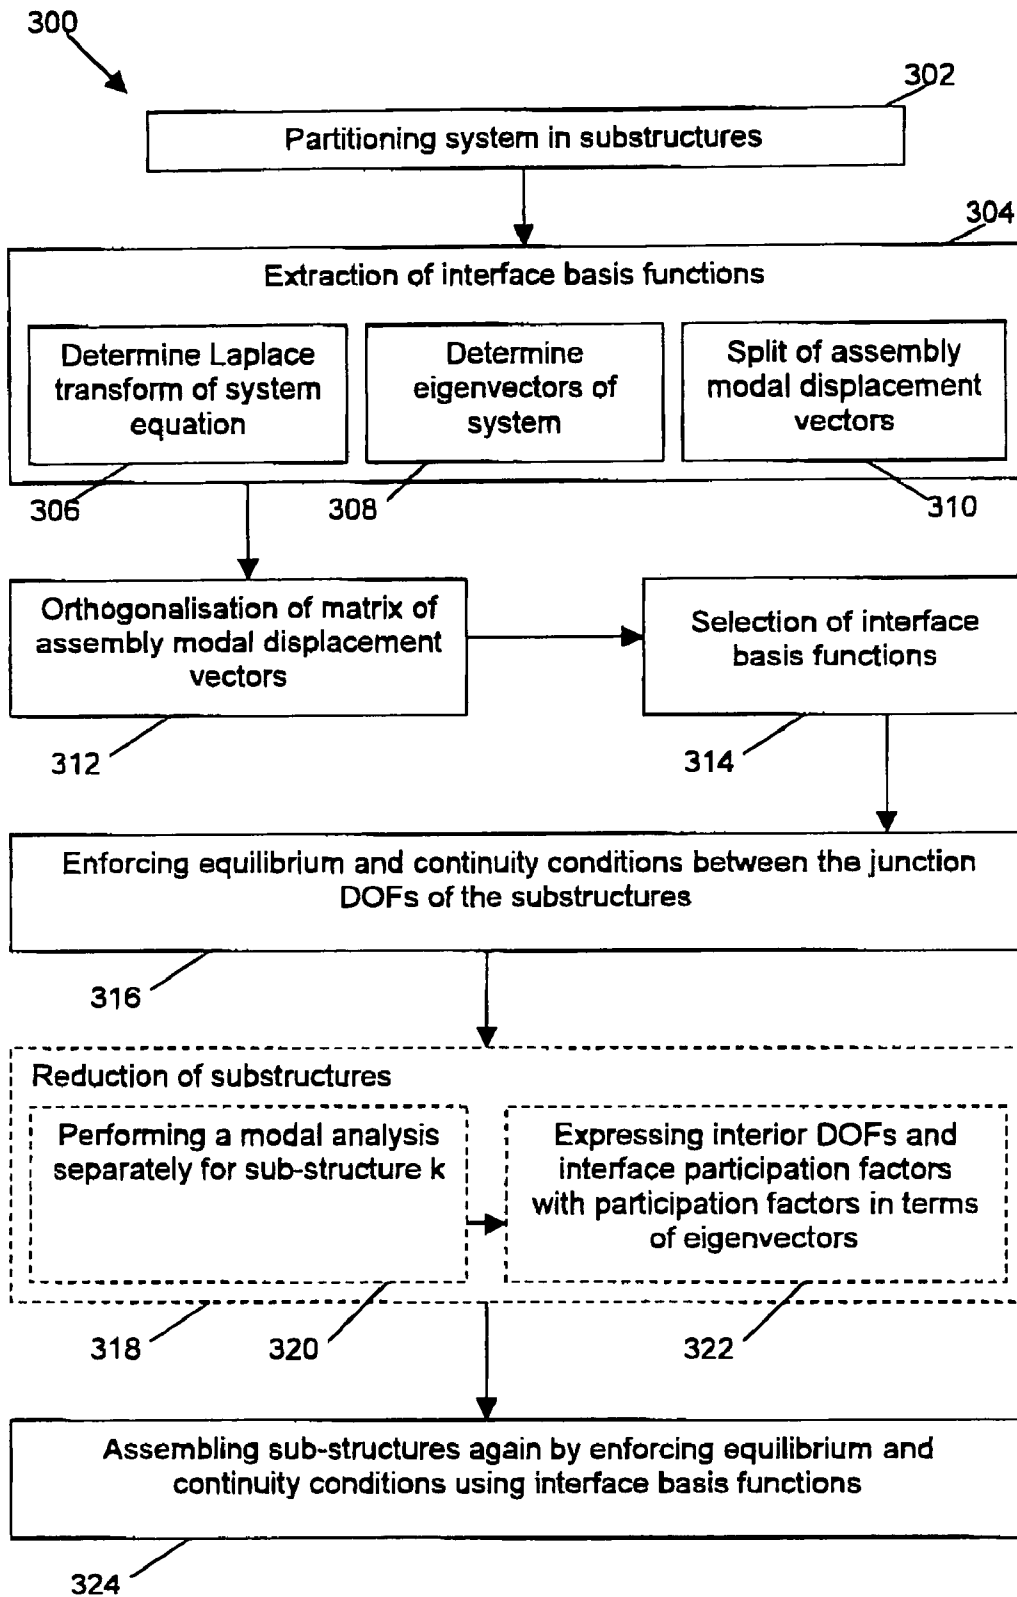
300

302

Partitioning system in substructures

304

Extraction of interface basis functions

Determine Laplace transform of system equation

Determine eigenvectors of system

Split of assembly modal displacement vectors

306

308

310

Orthogonalisation of matrix of assembly modal displacement vectors

Selection of interface basis functions

312

314

Enforcing equilibrium and continuity conditions between the junction DOFs of the substructures

316

Reduction of substructures

Performing a modal analysis separately for sub-structure k

Expressing interior DOFs and interface participation factors with participation factors in terms of eigenvectors

318

320

322

Assembling sub-structures again by enforcing equilibrium and continuity conditions using interface basis functions

324